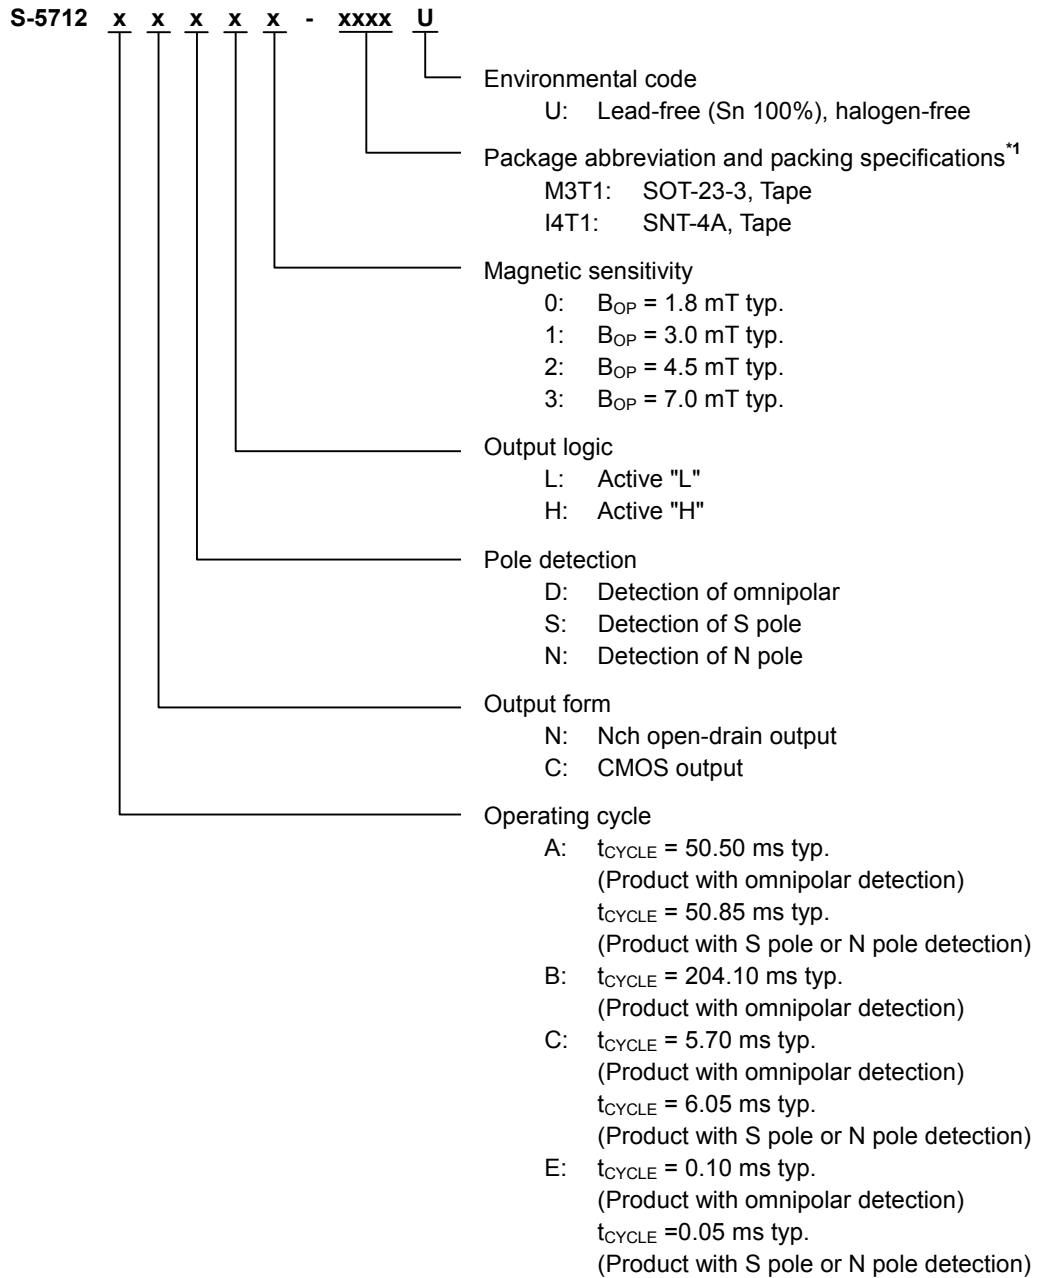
S-5712 x x x x x - xxxx U

Environmental code
U: Lead-free (Sn 100%), halogen-free

Package abbreviation and packing specifications$^{*1}$
M3T1: SOT-23-3, Tape
I4T1: SNT-4A, Tape

Magnetic sensitivity
0: $B_{OP}$ = 1.8 mT typ.
1: $B_{OP}$ = 3.0 mT typ.
2: $B_{OP}$ = 4.5 mT typ.
3: $B_{OP}$ = 7.0 mT typ.

Output logic
L: Active "L"
H: Active "H"

Pole detection
D: Detection of omnipolar
S: Detection of S pole
N: Detection of N pole

Output form
N: Nch open-drain output
C: CMOS output

Operating cycle
A: $t_{CYCLE}$ = 50.50 ms typ.
(Product with omnipolar detection)
$t_{CYCLE}$ = 50.85 ms typ.
(Product with S pole or N pole detection)
B: $t_{CYCLE}$ = 204.10 ms typ.
(Product with omnipolar detection)
C: $t_{CYCLE}$ = 5.70 ms typ.
(Product with omnipolar detection)
$t_{CYCLE}$ = 6.05 ms typ.
(Product with S pole or N pole detection)
E: $t_{CYCLE}$ = 0.10 ms typ.
(Product with omnipolar detection)
$t_{CYCLE}$ =0.05 ms typ.
(Product with S pole or N pole detection)